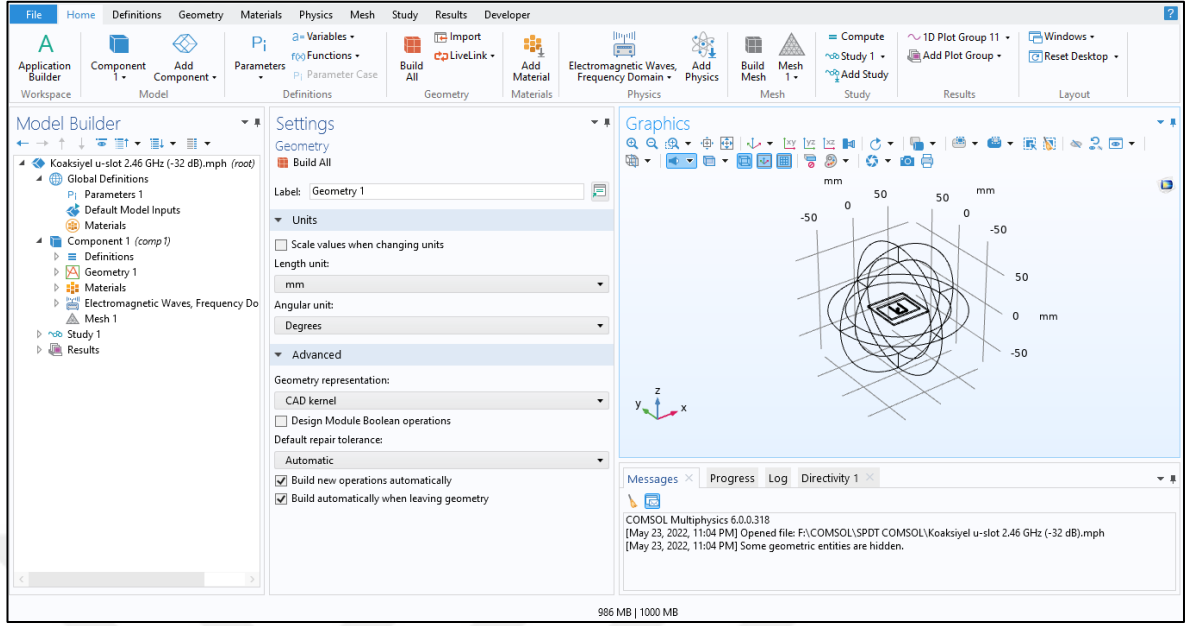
File Home Definitions Geometry Materials Physics Mesh Study Results Developer ?

Application Builder
Workspace
Component 1
Add Component
Model
Parameters
Variables
Functions
Parameter Case
Definitions
Build All
Import
LiveLink
Geometry
Add Material
Materials
Electromagnetic Waves, Frequency Domain
Add Physics
Physics
Build Mesh
Mesh 1
Mesh
Compute
Study 1
Add Study
Study
1D Plot Group 11
Add Plot Group
Results
Windows
Reset Desktop
Layout

Model Builder

Koaksiyel u-slot 2.46 GHz (-32 dB).mph (root)
Global Definitions
Parameters 1
Default Model Inputs
Materials
Component 1 (comp1)
Definitions
Geometry 1
Materials
Electromagnetic Waves, Frequency Do
Mesh 1
Study 1
Results

Settings
Geometry
Build All

Label: Geometry 1

Units
Scale values when changing units
Length unit:
mm
Angular unit:
Degrees

Advanced
Geometry representation:
CAD kernel
Design Module Boolean operations
Default repair tolerance:
Automatic
Build new operations automatically
Build automatically when leaving geometry

Graphics

mm
50
50
mm
-50
0
0
-50
50
0 mm
-50
z
y
x

Messages Progress Log Directivity 1

COMSOL Multiphysics 6.0.0.318
[May 23, 2022, 11:04 PM] Opened file: F:\COMSOL\SPDT COMSOL\Koaksiyel u-slot 2.46 GHz (-32 dB).mph
[May 23, 2022, 11:04 PM] Some geometric entities are hidden.

986 MB | 1000 MB